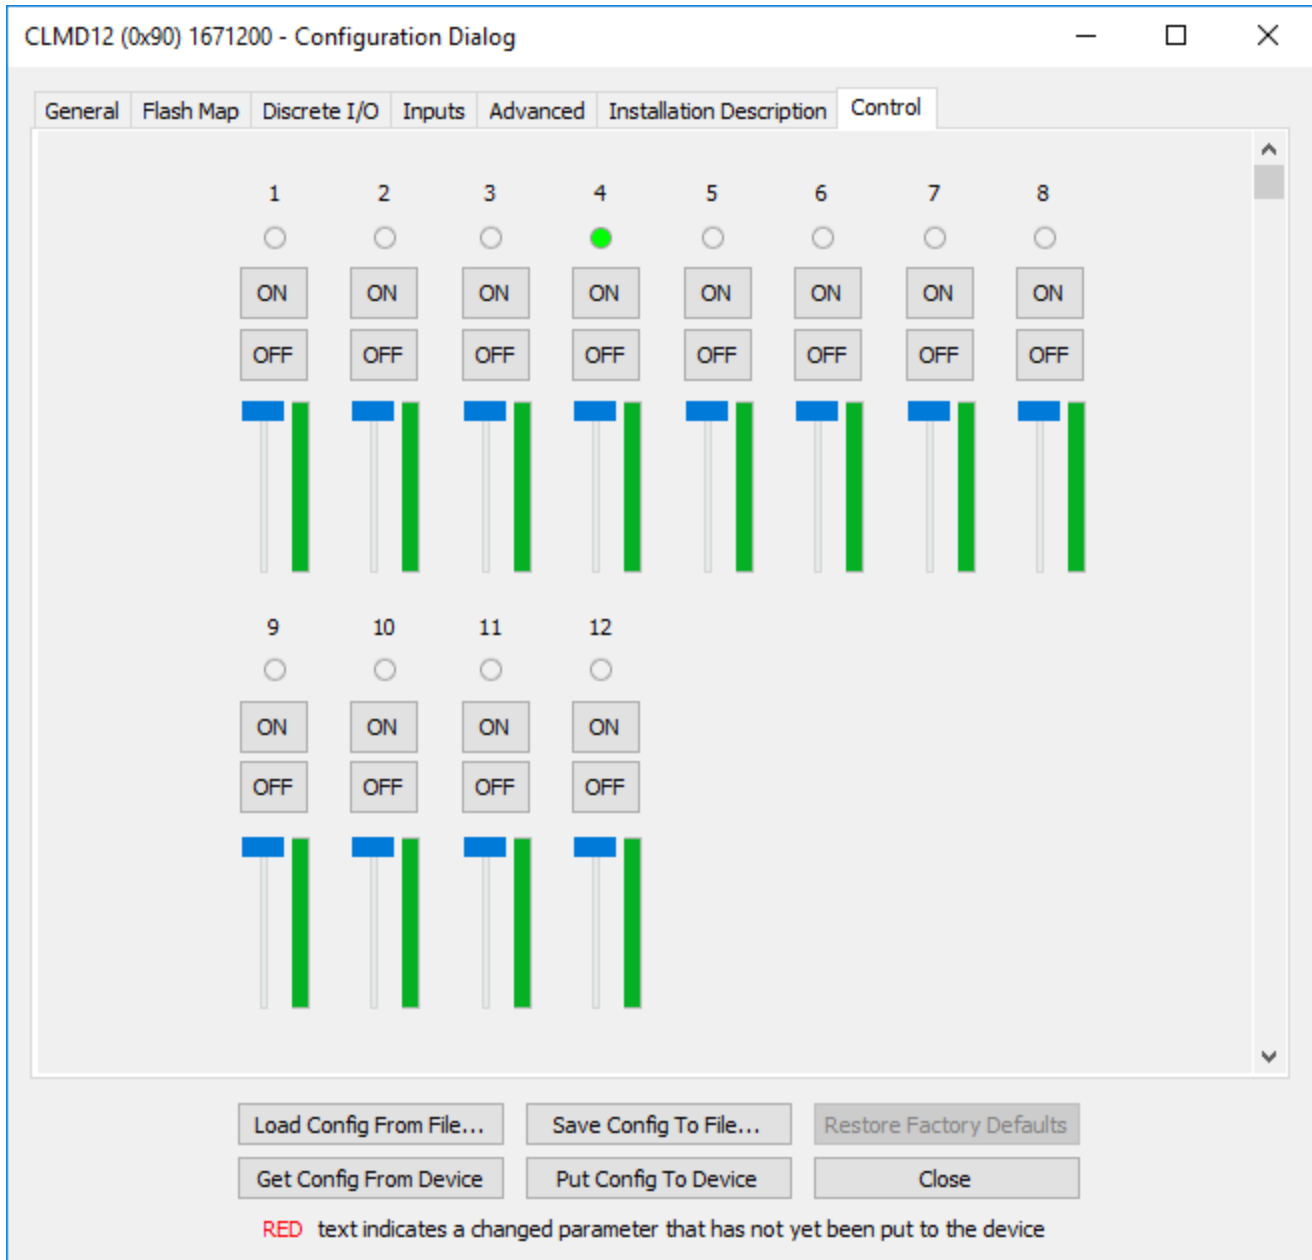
CLMD12 (0x90) 1671200 - Configuration Dialog

General | Flash Map | Discrete I/O | Inputs | Advanced | Installation Description | Control

1 2 3 4 5 6 7 8

ON ON ON ON ON ON ON ON

OFF OFF OFF OFF OFF OFF OFF OFF

9 10 11 12

ON ON ON ON

OFF OFF OFF OFF

Load Config From File... | Save Config To File... | Restore Factory Defaults

Get Config From Device | Put Config To Device | Close

RED text indicates a changed parameter that has not yet been put to the device